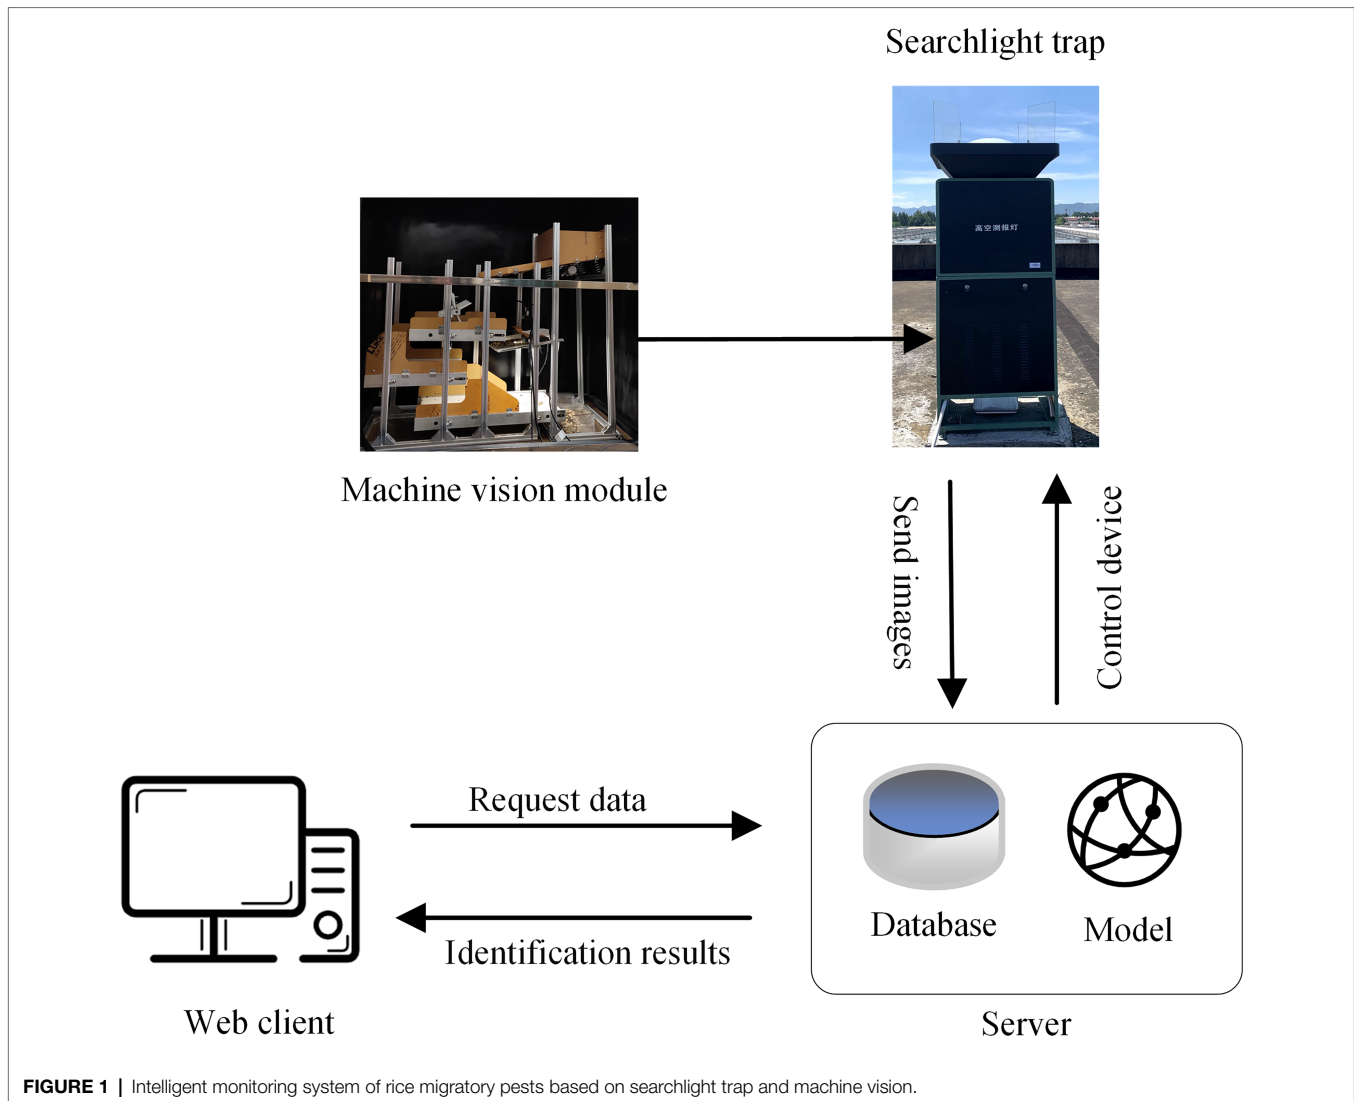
Searchlight trap

高空测报灯

Machine vision module

Send images

Control device

Request data

Identification results

Database

Model

Web client

Server

**FIGURE 1** | Intelligent monitoring system of rice migratory pests based on searchlight trap and machine vision.